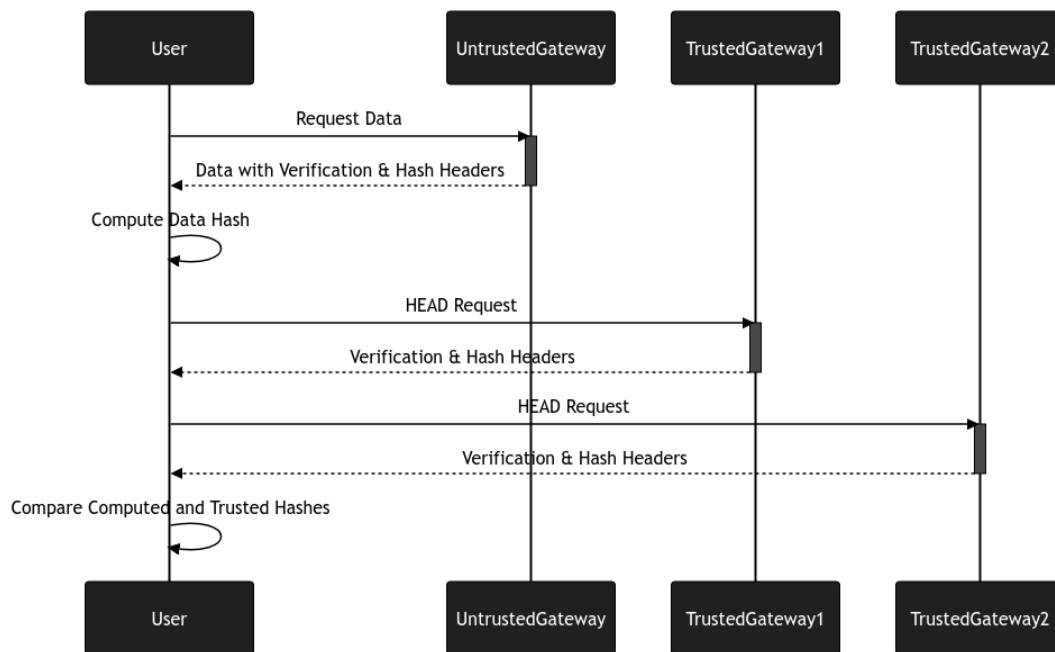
User

UntrustedGateway

TrustedGateway1

TrustedGateway2

Request Data

Data with Verification & Hash Headers

Compute Data Hash

HEAD Request

Verification & Hash Headers

HEAD Request

Verification & Hash Headers

Compare Computed and Trusted Hashes

User

UntrustedGateway

TrustedGateway1

TrustedGateway2